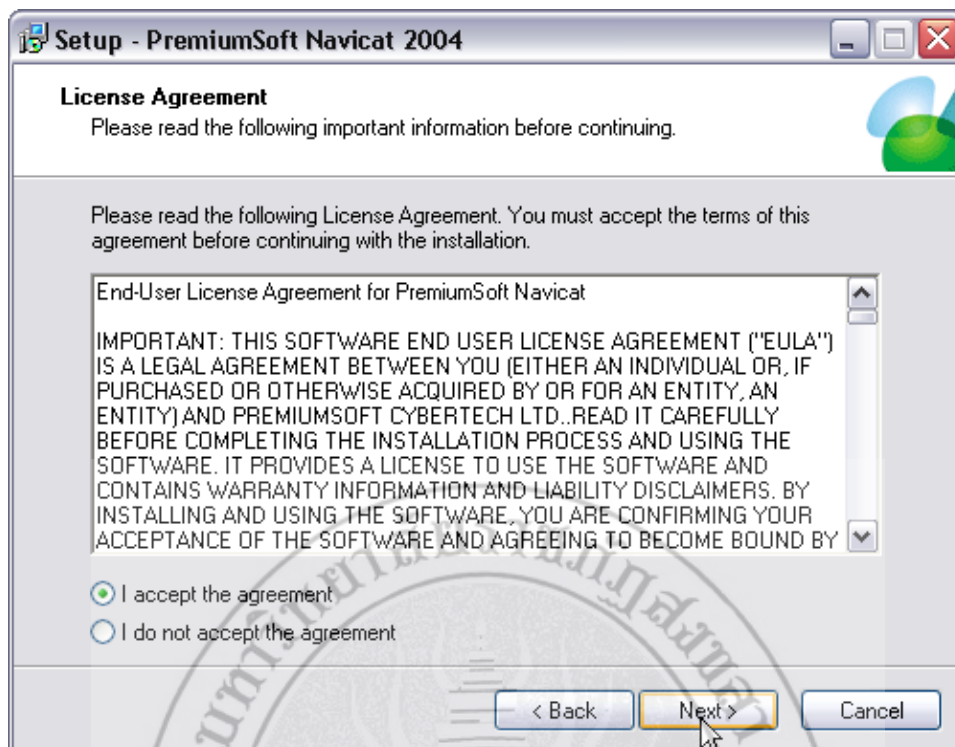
Setup - PremiumSoft Navicat 2004

License Agreement
Please read the following important information before continuing.

Please read the following License Agreement. You must accept the terms of this agreement before continuing with the installation.

End-User License Agreement for PremiumSoft Navicat

IMPORTANT: THIS SOFTWARE END USER LICENSE AGREEMENT ("EULA") IS A LEGAL AGREEMENT BETWEEN YOU (EITHER AN INDIVIDUAL OR, IF PURCHASED OR OTHERWISE ACQUIRED BY OR FOR AN ENTITY, AN ENTITY) AND PREMIUMSOFT CYBERTECH LTD..READ IT CAREFULLY BEFORE COMPLETING THE INSTALLATION PROCESS AND USING THE SOFTWARE. IT PROVIDES A LICENSE TO USE THE SOFTWARE AND CONTAINS WARRANTY INFORMATION AND LIABILITY DISCLAIMERS. BY INSTALLING AND USING THE SOFTWARE, YOU ARE CONFIRMING YOUR ACCEPTANCE OF THE SOFTWARE AND AGREEING TO BECOME BOUND BY

I accept the agreement
I do not accept the agreement

< Back
Next >
Cancel